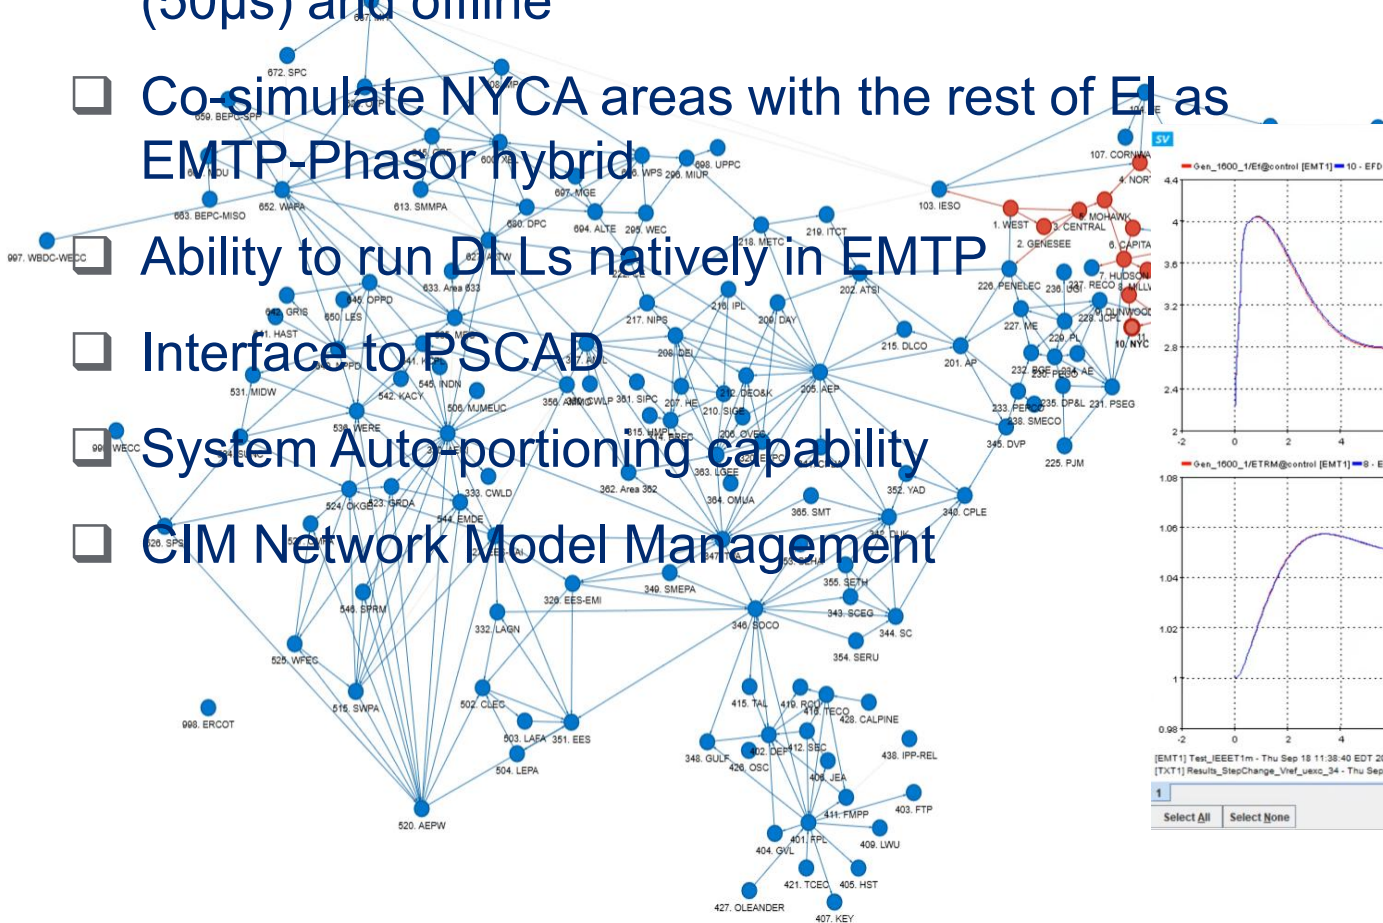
(50μs) and offline

❑ Co-simulate NYCA areas with the rest of EI as EMTP-Phasor hybrid

❑ Ability to run DLLs natively in EMTP

❑ Interface to PSCAD

❑ System Auto-portioning capability

❑ CIM Network Model Management

672. SPC
659. BEPC-SPP
652. WAPA
663. BEPC-MISO
613. SMMPA
680. DPC
697. MGE
694. ALTE
205. WEC
698. UPPC
997. WBDC-WECC
633. Area 633
645. OPPD
642. GRIS
650. LES
641. HAST
531. MIDW
542. KACY
545. INDN
506. MJMEUC
536. WERE
999. WECC
524. OKGE
523. GRDA
333. CWLD
544. EMDE
526. SPS
546. SPRM
525. WFEC
515. SWPA
520. AEPW
998. ERCOT
502. CLEC
503. LAFA
351. EES
504. LEPA
332. LAGN
320. EES-EMI
349. SMEPA
346. SOCO
355. SETH
343. SCEG
344. SC
354. SERU
340. CPLE
352. YAD
365. SMT
364. OMUA
362. Area 362
363. LGEE
356. AMMO
357. AMIL
361. SIPC
207. HE
210. SIGE
212. DEO&K
205. AEP
208. DEI
217. NIPS
216. IPL
209. DAY
202. ATSI
215. DLCO
201. AP
218. METC
219. ITCT
103. IESO
107. CORNWA
1. WEST
2. GENESEE
3. CENTRAL
5. MOHAWK
6. CAPITA
7. HUDSON
10. NYC
226. PENELEC
227. ME
229. PL
232. BGE
234. AE
233. PEPCO
235. DP&L
231. PSEG
238. SMECO
345. DVP
225. PJM
415. TAL
419. RCU
418. TECO
428. CALPINE
438. IPP-REL
348. GULF
402. DEF
412. SEC
426. OSC
408. JEA
411. FMPP
403. FTP
401. FPL
404. GVL
409. LWU
421. TCEC
405. HST
427. OLEANDER
407. KEY

SV
Gen_1600_1/Ef@control [EMT1]
10 - EFD
4.4
4
3.6
3.2
2.8
2.4
2
-2
0
2
4
Gen_1600_1/ETRM@control [EMT1]
8 - E
1.08
1.06
1.04
1.02
1
0.98
[EMT1] Test_IEEET1m - Thu Sep 18 11:38:40 EDT 20
[TXT1] Results_StepChange_Vref_uexc_34 - Thu Sep
1
Select All
Select None